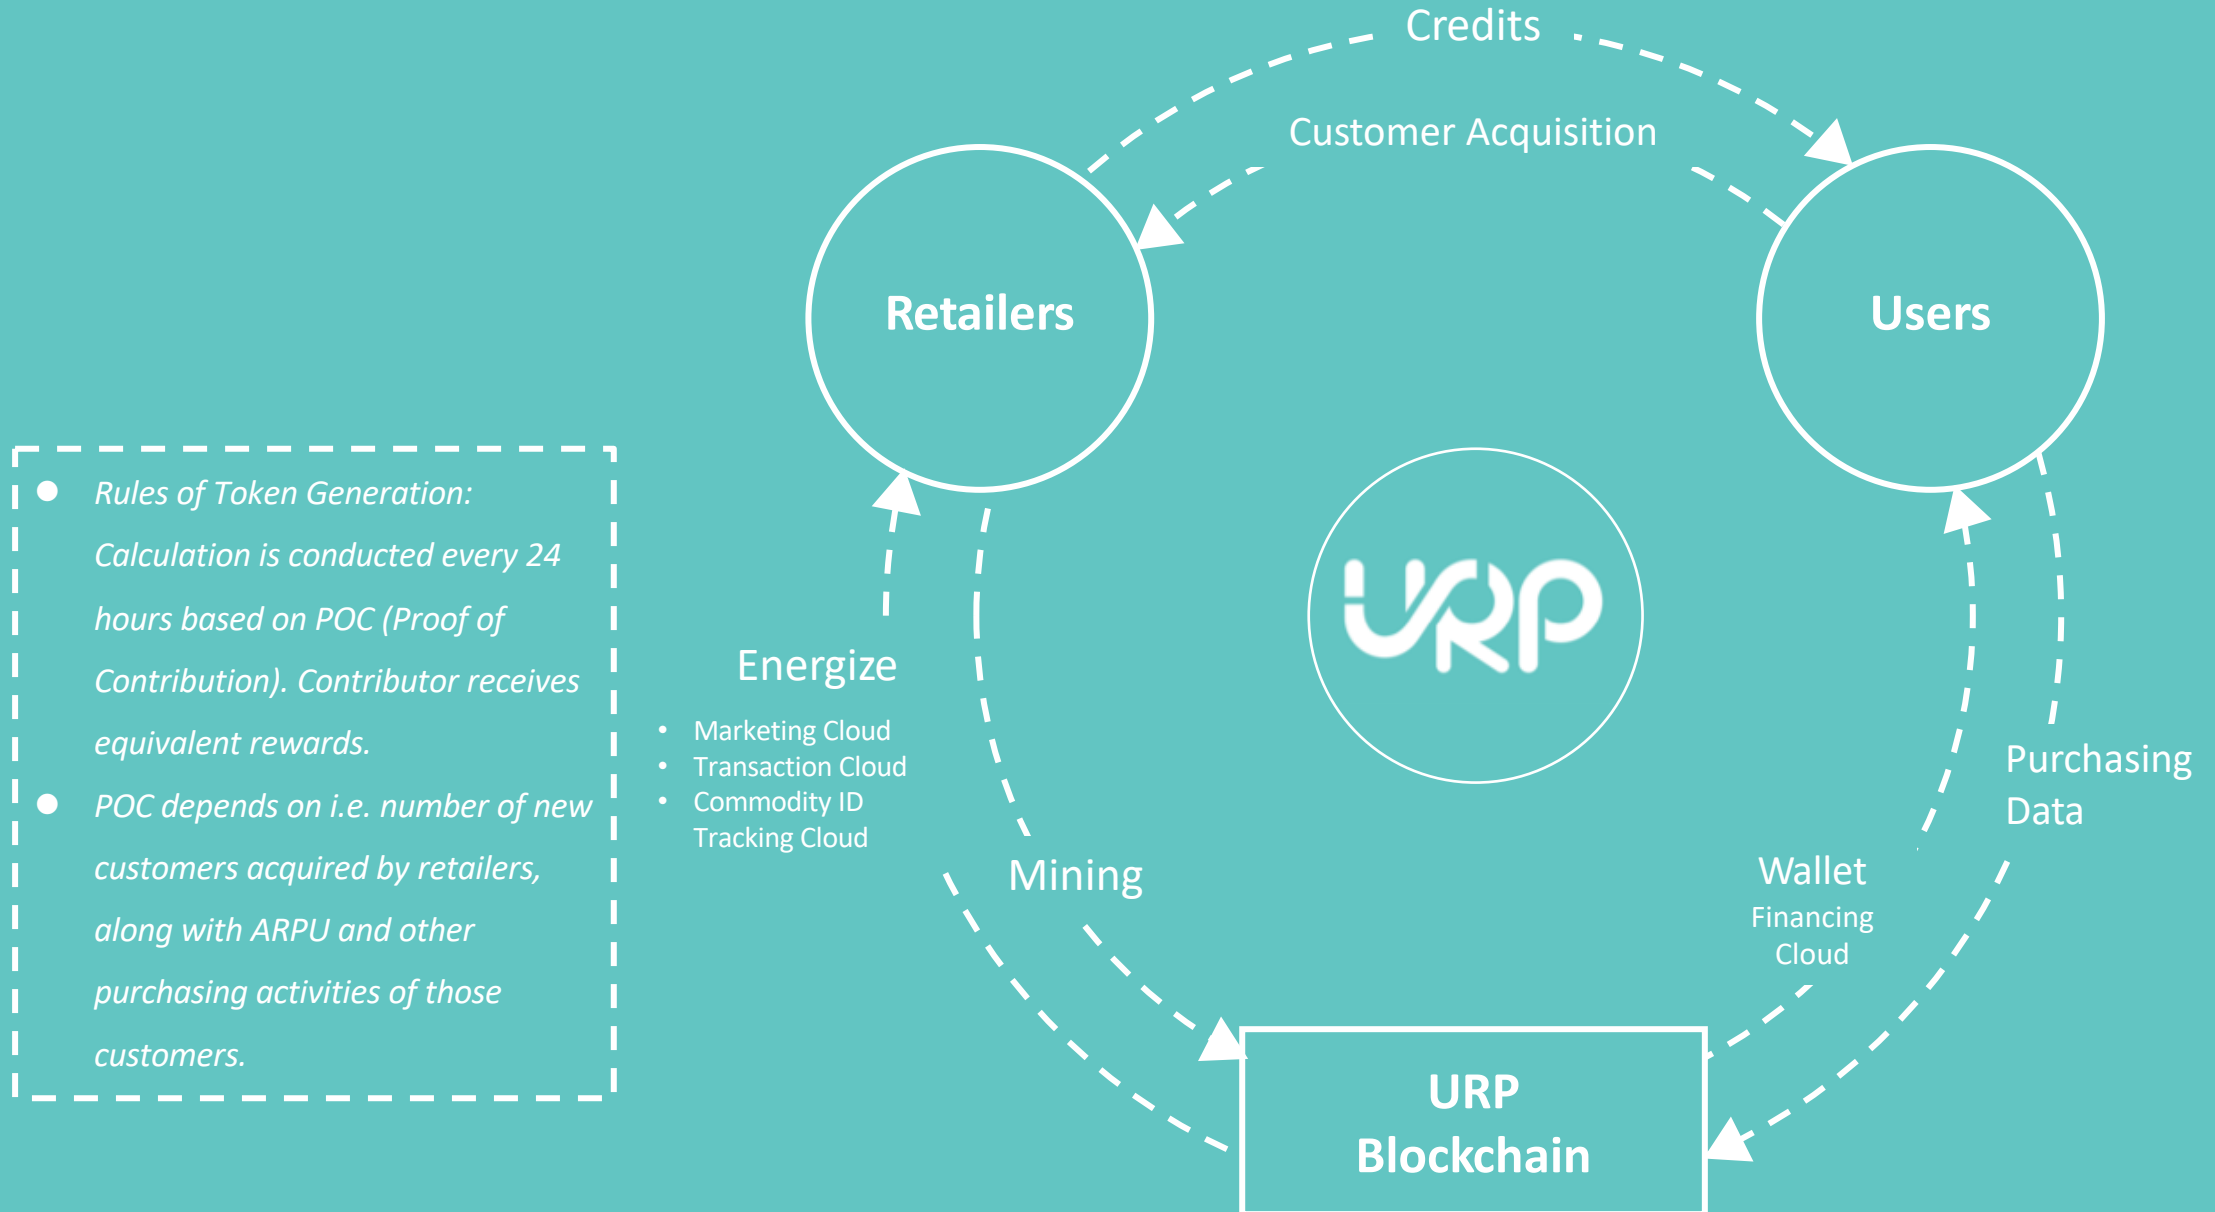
Credits

Customer Acquisition

Retailers

Users

URP

- Rules of Token Generation: Calculation is conducted every 24 hours based on POC (Proof of Contribution). Contributor receives equivalent rewards.
- POC depends on i.e. number of new customers acquired by retailers, along with ARPU and other purchasing activities of those customers.

Energize

- Marketing Cloud
- Transaction Cloud
- Commodity ID Tracking Cloud

Mining

Purchasing Data

Wallet
Financing Cloud

URP Blockchain